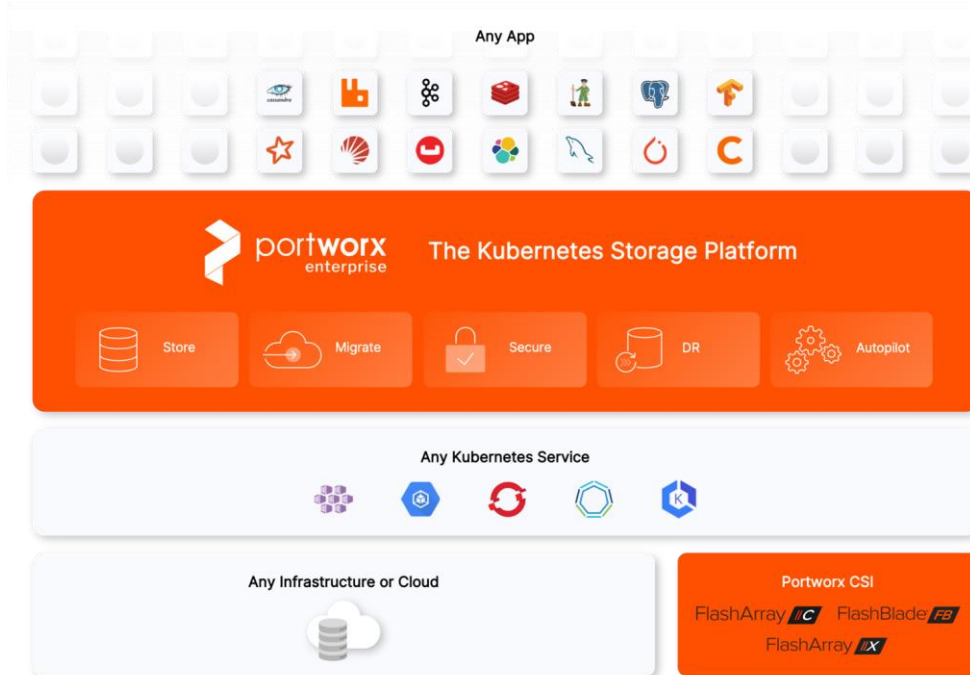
Any App

cassandra

portworx enterprise

The Kubernetes Storage Platform

Store

Migrate

Secure

DR

Autopilot

Any Kubernetes Service

Any Infrastructure or Cloud

Portworx CSI

FlashArray //C FlashBlade //FB

FlashArray //X